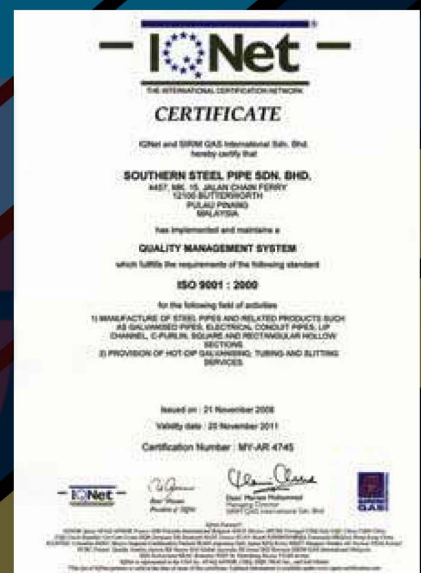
IQNet

THE INTERNATIONAL CERTIFICATION NETWORK

CERTIFICATE

IQNet and SIRIM QAS International Sdn. Bhd. hereby certify that

SOUTHERN STEEL PIPE SDN. BHD.

#457, MK. 15, JALAN CHAIN FERRY 12100 BUTTERWORTH PULAU PINANG MALAYSIA

has implemented and maintains a

QUALITY MANAGEMENT SYSTEM

which fulfills the requirements of the following standard

ISO 9001 : 2000

for the following field of activities

1) MANUFACTURE OF STEEL PIPES AND RELATED PRODUCTS SUCH AS GALVANISED PIPES, ELECTRICAL CONDUIT PIPES, LIP CHANNEL, C-PURLIN, SQUARE AND RECTANGULAR HOLLOW SECTIONS
2) PROVISION OF HOT-DIP GALVANISING, TUBING AND SLITTING SERVICES

Issued on : 21 November 2008

Validity date : 20 November 2011

Certification Number : MY-AR 4745

IQNet

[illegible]
President of IQNet

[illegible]
Managing Director
SIRIM QAS International Sdn. Bhd.

QAS

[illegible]